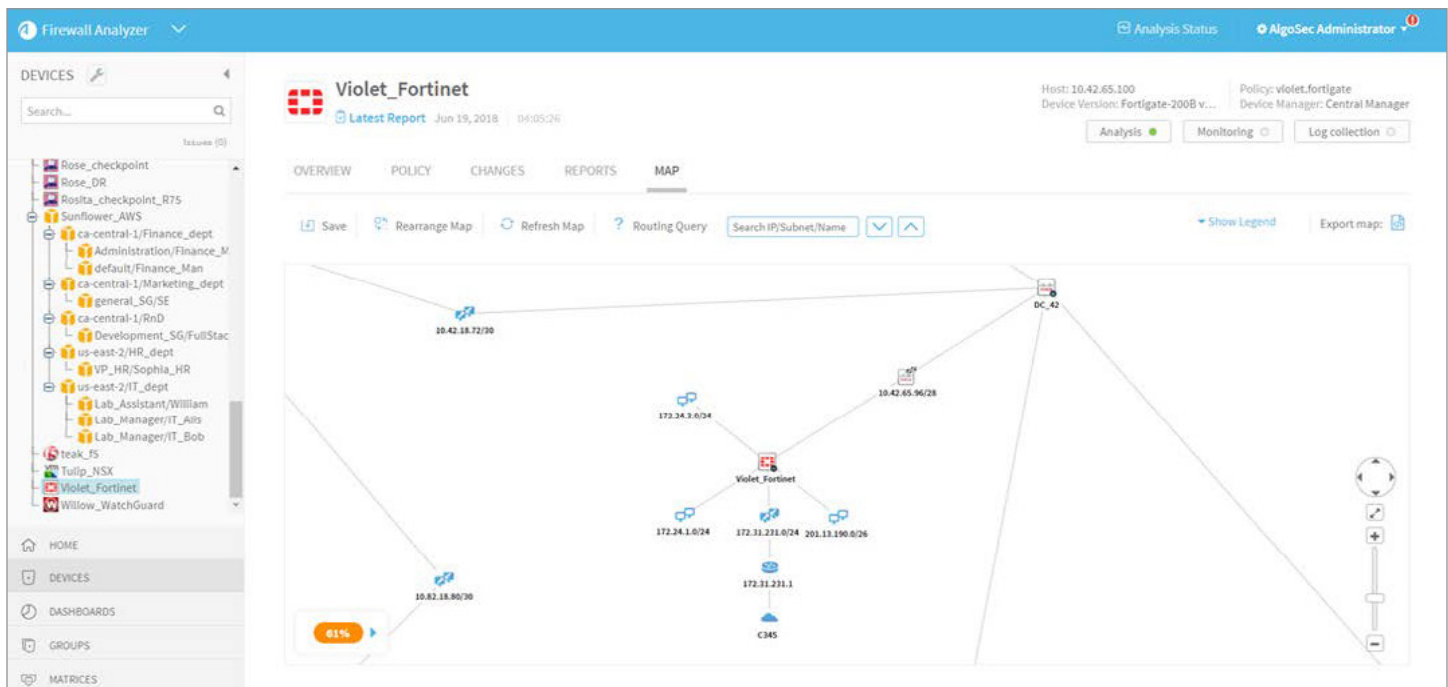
Firewall Analyzer

Analysis Status

AlgoSec Administrator

DEVICES

Search...

Issues (0)

Rose_checkpoint
Rose_DR
Rosita_checkpoint_R75
Sunflower_AWS
ca-central-1/Finance_dept
Administration/Finance_M
default/Finance_Man
ca-central-1/Marketing_dept
general_SG/SE
ca-central-1/RnD
Development_SG/FullStac
us-east-2/HR_dept
VP_HR/Sophia_HR
us-east-2/IT_dept
Lab_Assistant/William
Lab_Manager/IT_Alis
Lab_Manager/IT_Bob
teak_f5
Tulip_NSX
Violet_Fortinet
Willow_WatchGuard

HOME
DEVICES
DASHBOARDS
GROUPS
MATRICES

Violet_Fortinet

Latest Report Jun 19, 2018 04:05:26

Host: 10.42.65.100
Device Version: Fortigate-200B v...

Policy: violet.fortigate
Device Manager: Central Manager

Analysis
Monitoring
Log collection

OVERVIEW POLICY CHANGES REPORTS MAP

Save
Rearrange Map
Refresh Map
? Routing Query
Search IP/Subnet/Name

Show Legend
Export map:

10.42.18.72/30
DC_42
10.42.65.96/28
172.24.3.0/24
Violet_Fortinet
172.24.1.0/24
172.31.231.0/24
201.13.190.0/26
172.31.231.1
C345
10.82.18.80/30
61%